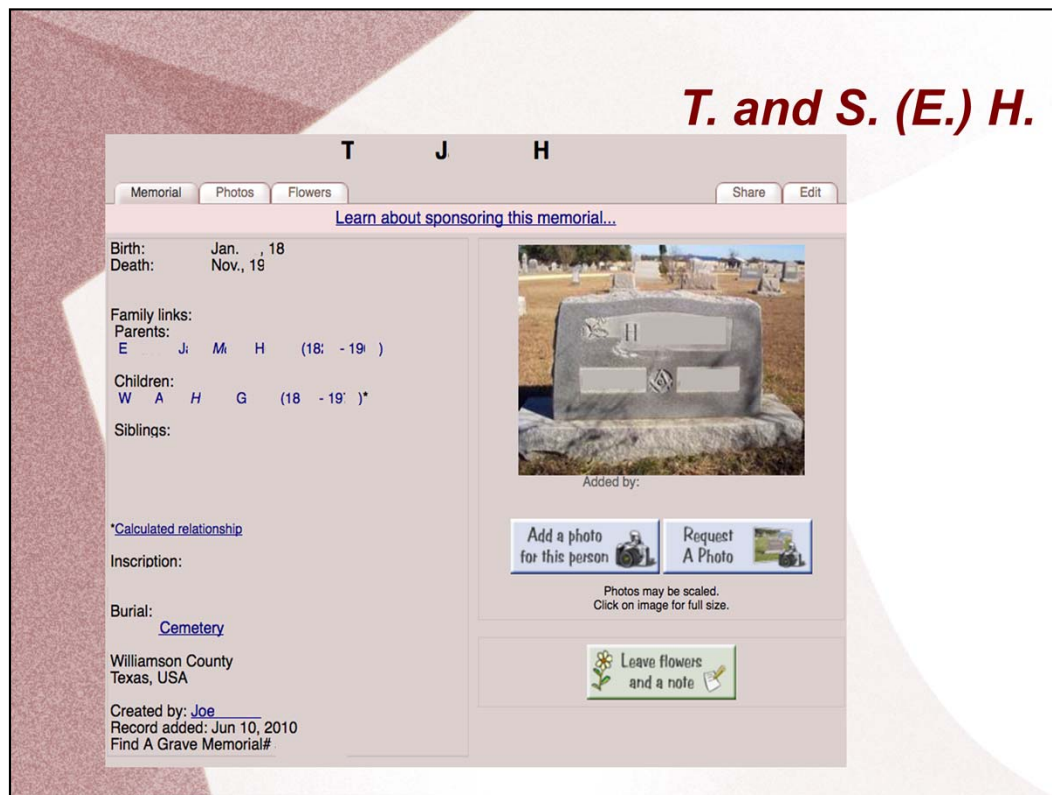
T. and S. (E.) H.

T J H

Memorial Photos Flowers Share Edit

Learn about sponsoring this memorial...

Birth: Jan. , 18
Death: Nov., 19

Family links:
Parents:
E J M H (18 - 19 )

Children:
W A H G (18 - 19 )*

Siblings:

*Calculated relationship

Inscription:

Burial:
Cemetery

Williamson County
Texas, USA

Created by: Joe
Record added: Jun 10, 2010
Find A Grave Memorial#

H

Added by:

Add a photo for this person

Request A Photo

Photos may be scaled.
Click on image for full size.

Leave flowers and a note